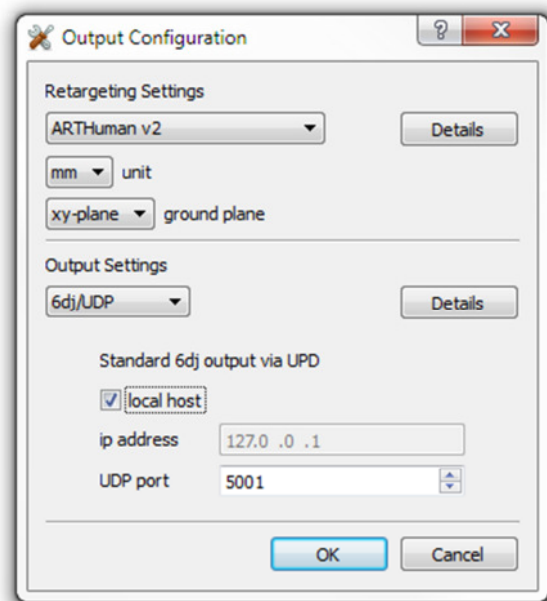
Output Configuration

?

X

Retargeting Settings

ARTHuman v2

Details

mm unit

xy-plane ground plane

Output Settings

6dj/UDP

Details

Standard 6dj output via UPD

local host

ip address 127.0 .0 .1

UDP port 5001

OK

Cancel